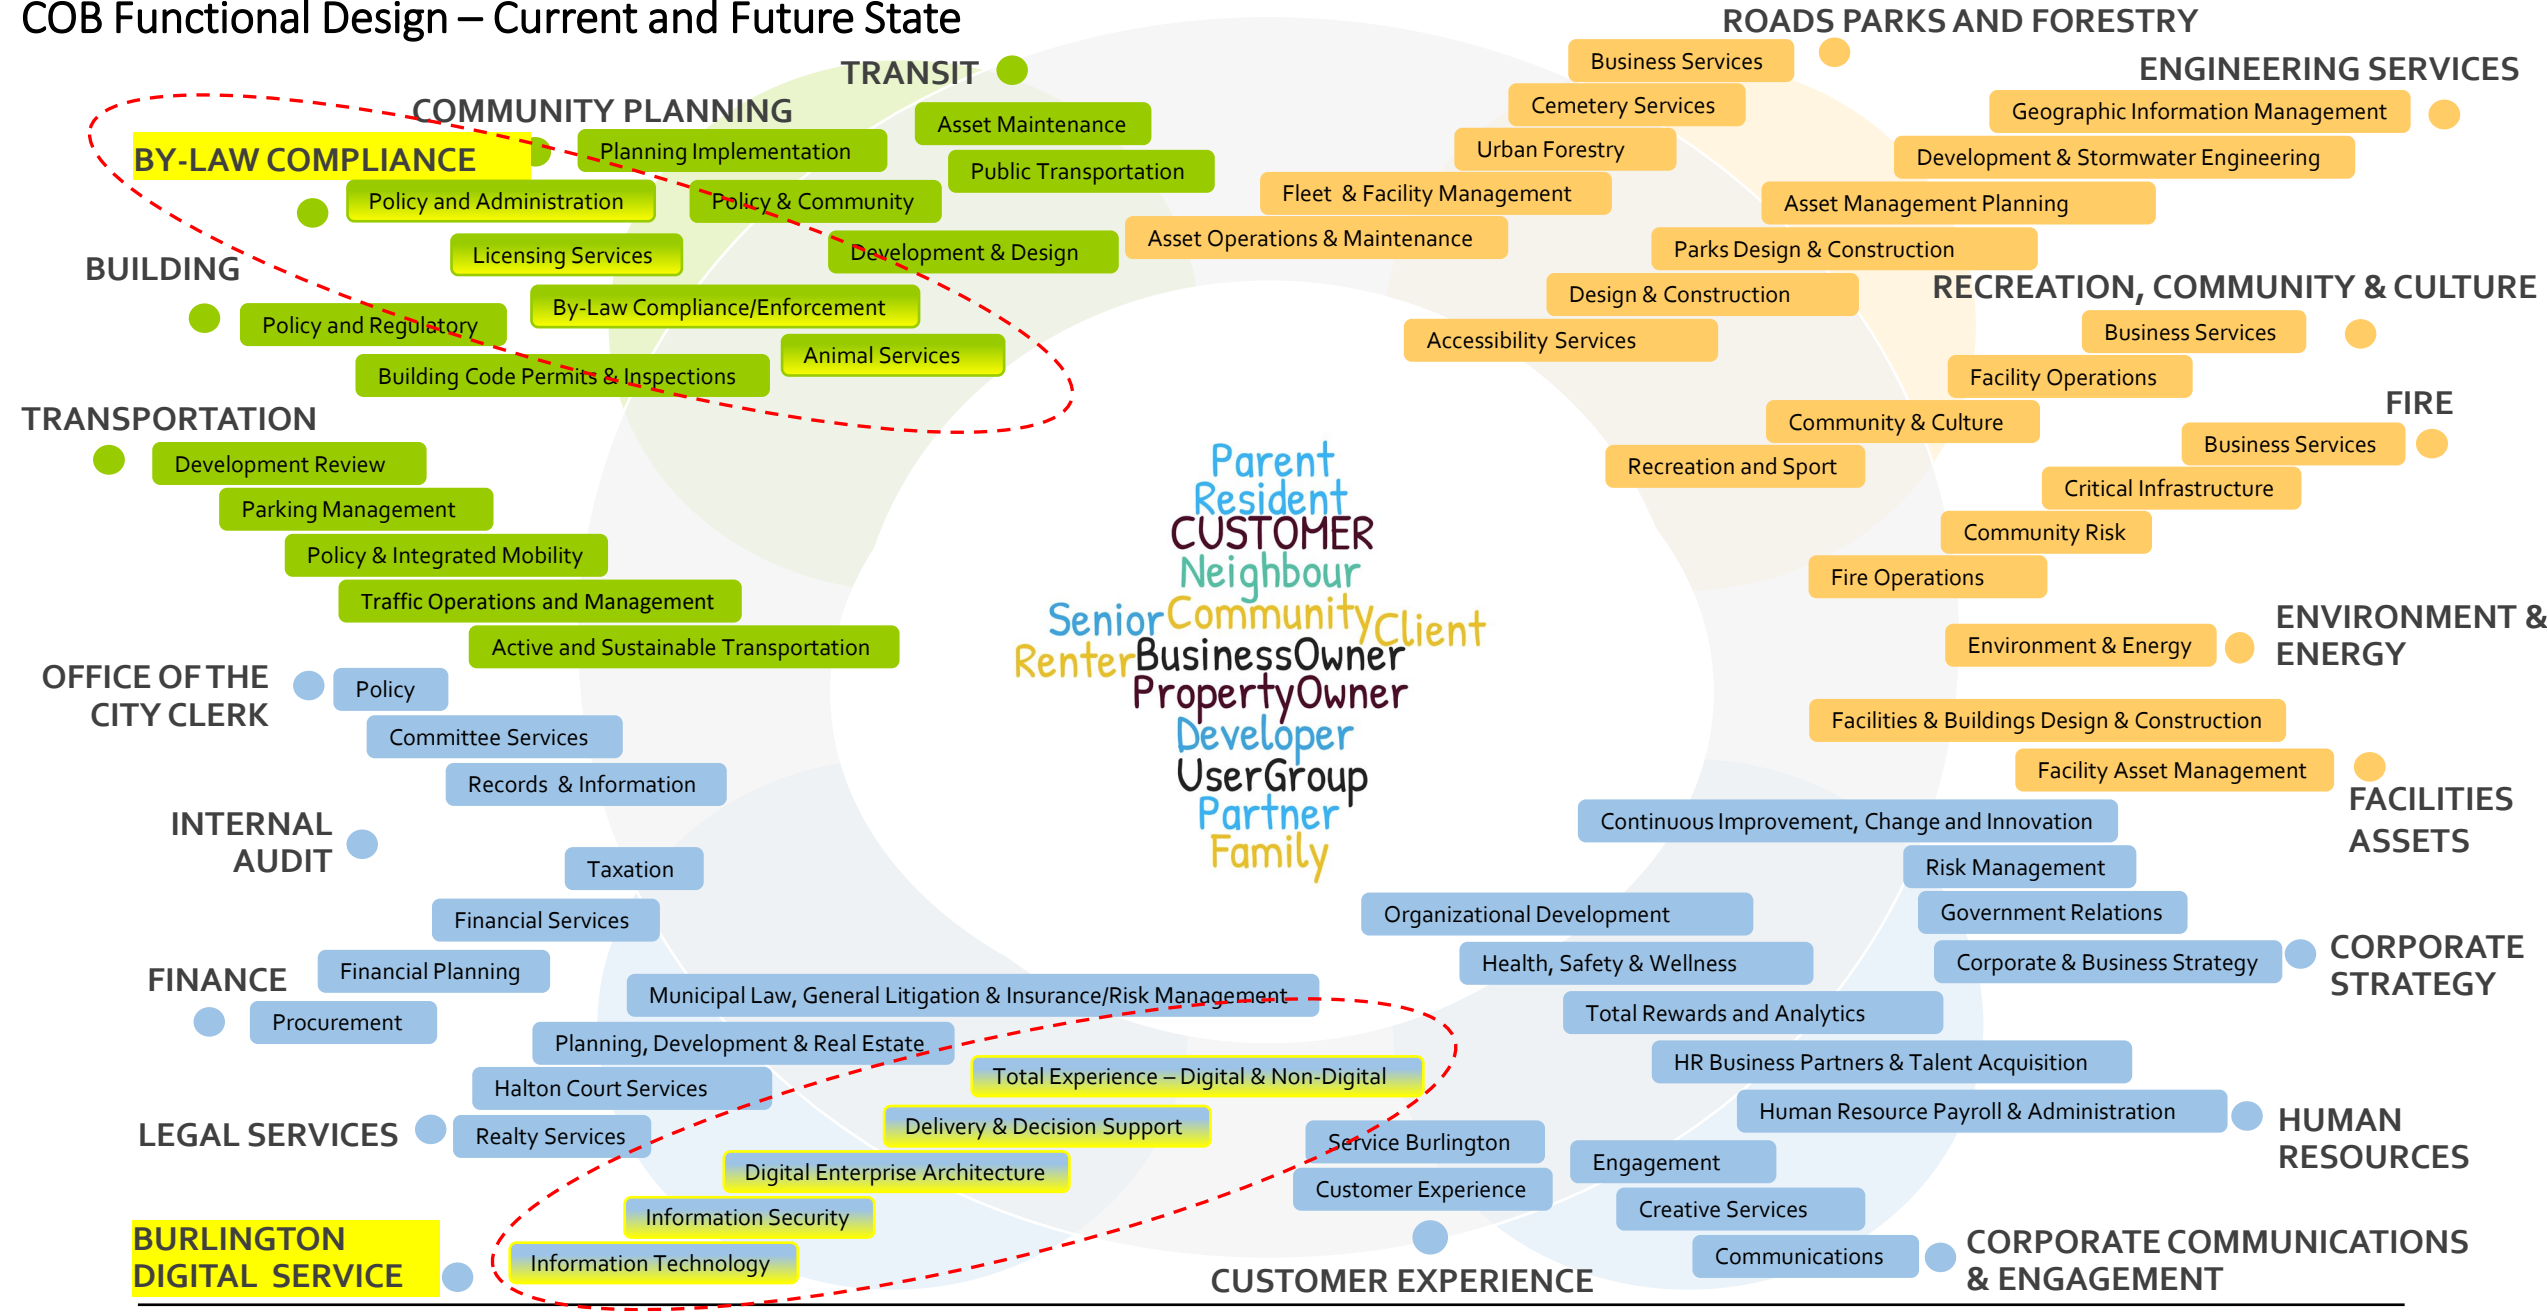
COB Functional Design – Current and Future State

TRANSIT
Asset Maintenance
Public Transportation

COMMUNITY PLANNING
Planning Implementation
Policy & Community
Development & Design

BY-LAW COMPLIANCE
Policy and Administration
Licensing Services
By-Law Compliance/Enforcement
Animal Services

BUILDING
Policy and Regulatory
Building Code Permits & Inspections

TRANSPORTATION
Development Review
Parking Management
Policy & Integrated Mobility
Traffic Operations and Management
Active and Sustainable Transportation

OFFICE OF THE CITY CLERK
Policy
Committee Services
Records & Information

INTERNAL AUDIT

FINANCE
Taxation
Financial Services
Financial Planning
Procurement

LEGAL SERVICES
Municipal Law, General Litigation & Insurance/Risk Management
Planning, Development & Real Estate
Halton Court Services
Realty Services

BURLINGTON DIGITAL SERVICE
Total Experience – Digital & Non-Digital
Delivery & Decision Support
Digital Enterprise Architecture
Information Security
Information Technology

CUSTOMER EXPERIENCE
Service Burlington
Customer Experience

ROADS PARKS AND FORESTRY
Business Services
Cemetery Services
Urban Forestry
Fleet & Facility Management
Asset Operations & Maintenance
Parks Design & Construction
Design & Construction
Accessibility Services

ENGINEERING SERVICES
Geographic Information Management
Development & Stormwater Engineering
Asset Management Planning

RECREATION, COMMUNITY & CULTURE
Business Services
Facility Operations
Community & Culture
Recreation and Sport

FIRE
Business Services
Critical Infrastructure
Community Risk
Fire Operations

ENVIRONMENT & ENERGY
Environment & Energy

FACILITIES ASSETS
Facilities & Buildings Design & Construction
Facility Asset Management

CORPORATE STRATEGY
Continuous Improvement, Change and Innovation
Risk Management
Government Relations
Corporate & Business Strategy

HUMAN RESOURCES
Organizational Development
Health, Safety & Wellness
Total Rewards and Analytics
HR Business Partners & Talent Acquisition
Human Resource Payroll & Administration

CORPORATE COMMUNICATIONS & ENGAGEMENT
Engagement
Creative Services
Communications

Parent
Resident
CUSTOMER
Neighbour
Senior Community Client
Renter BusinessOwner
PropertyOwner
Developer
UserGroup
Partner
Family